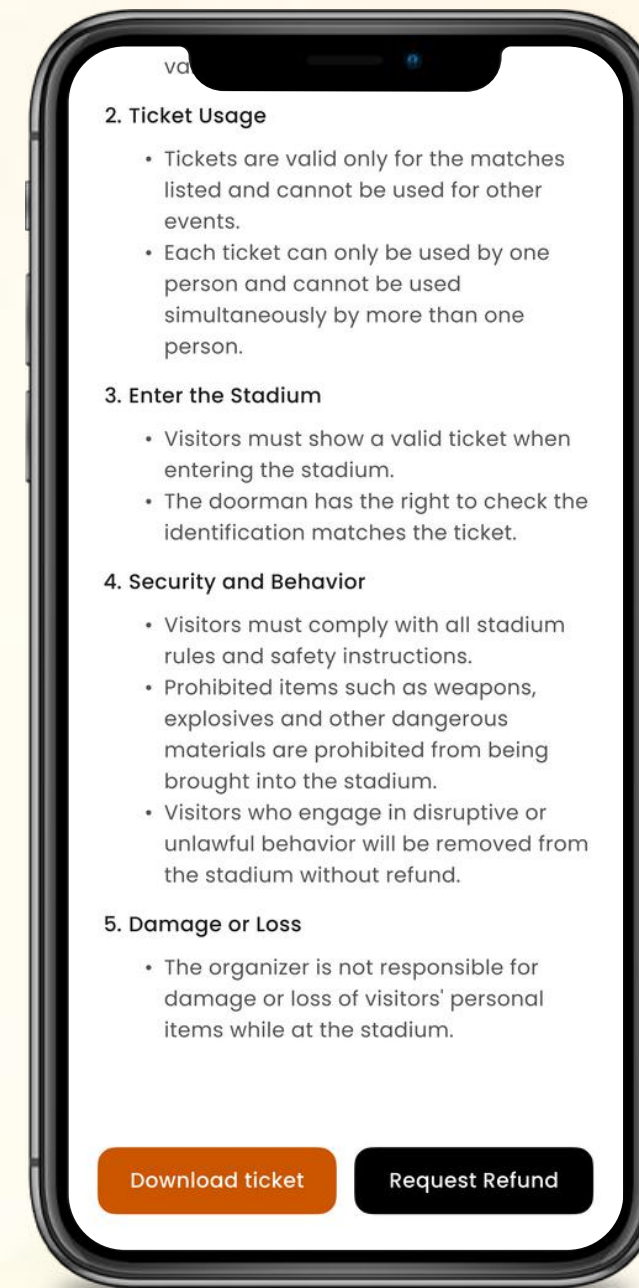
va

2. Ticket Usage

- Tickets are valid only for the matches listed and cannot be used for other events.
- Each ticket can only be used by one person and cannot be used simultaneously by more than one person.

3. Enter the Stadium

- Visitors must show a valid ticket when entering the stadium.
- The doorman has the right to check the identification matches the ticket.

4. Security and Behavior

- Visitors must comply with all stadium rules and safety instructions.
- Prohibited items such as weapons, explosives and other dangerous materials are prohibited from being brought into the stadium.
- Visitors who engage in disruptive or unlawful behavior will be removed from the stadium without refund.

5. Damage or Loss

- The organizer is not responsible for damage or loss of visitors' personal items while at the stadium.

Download ticket

Request Refund